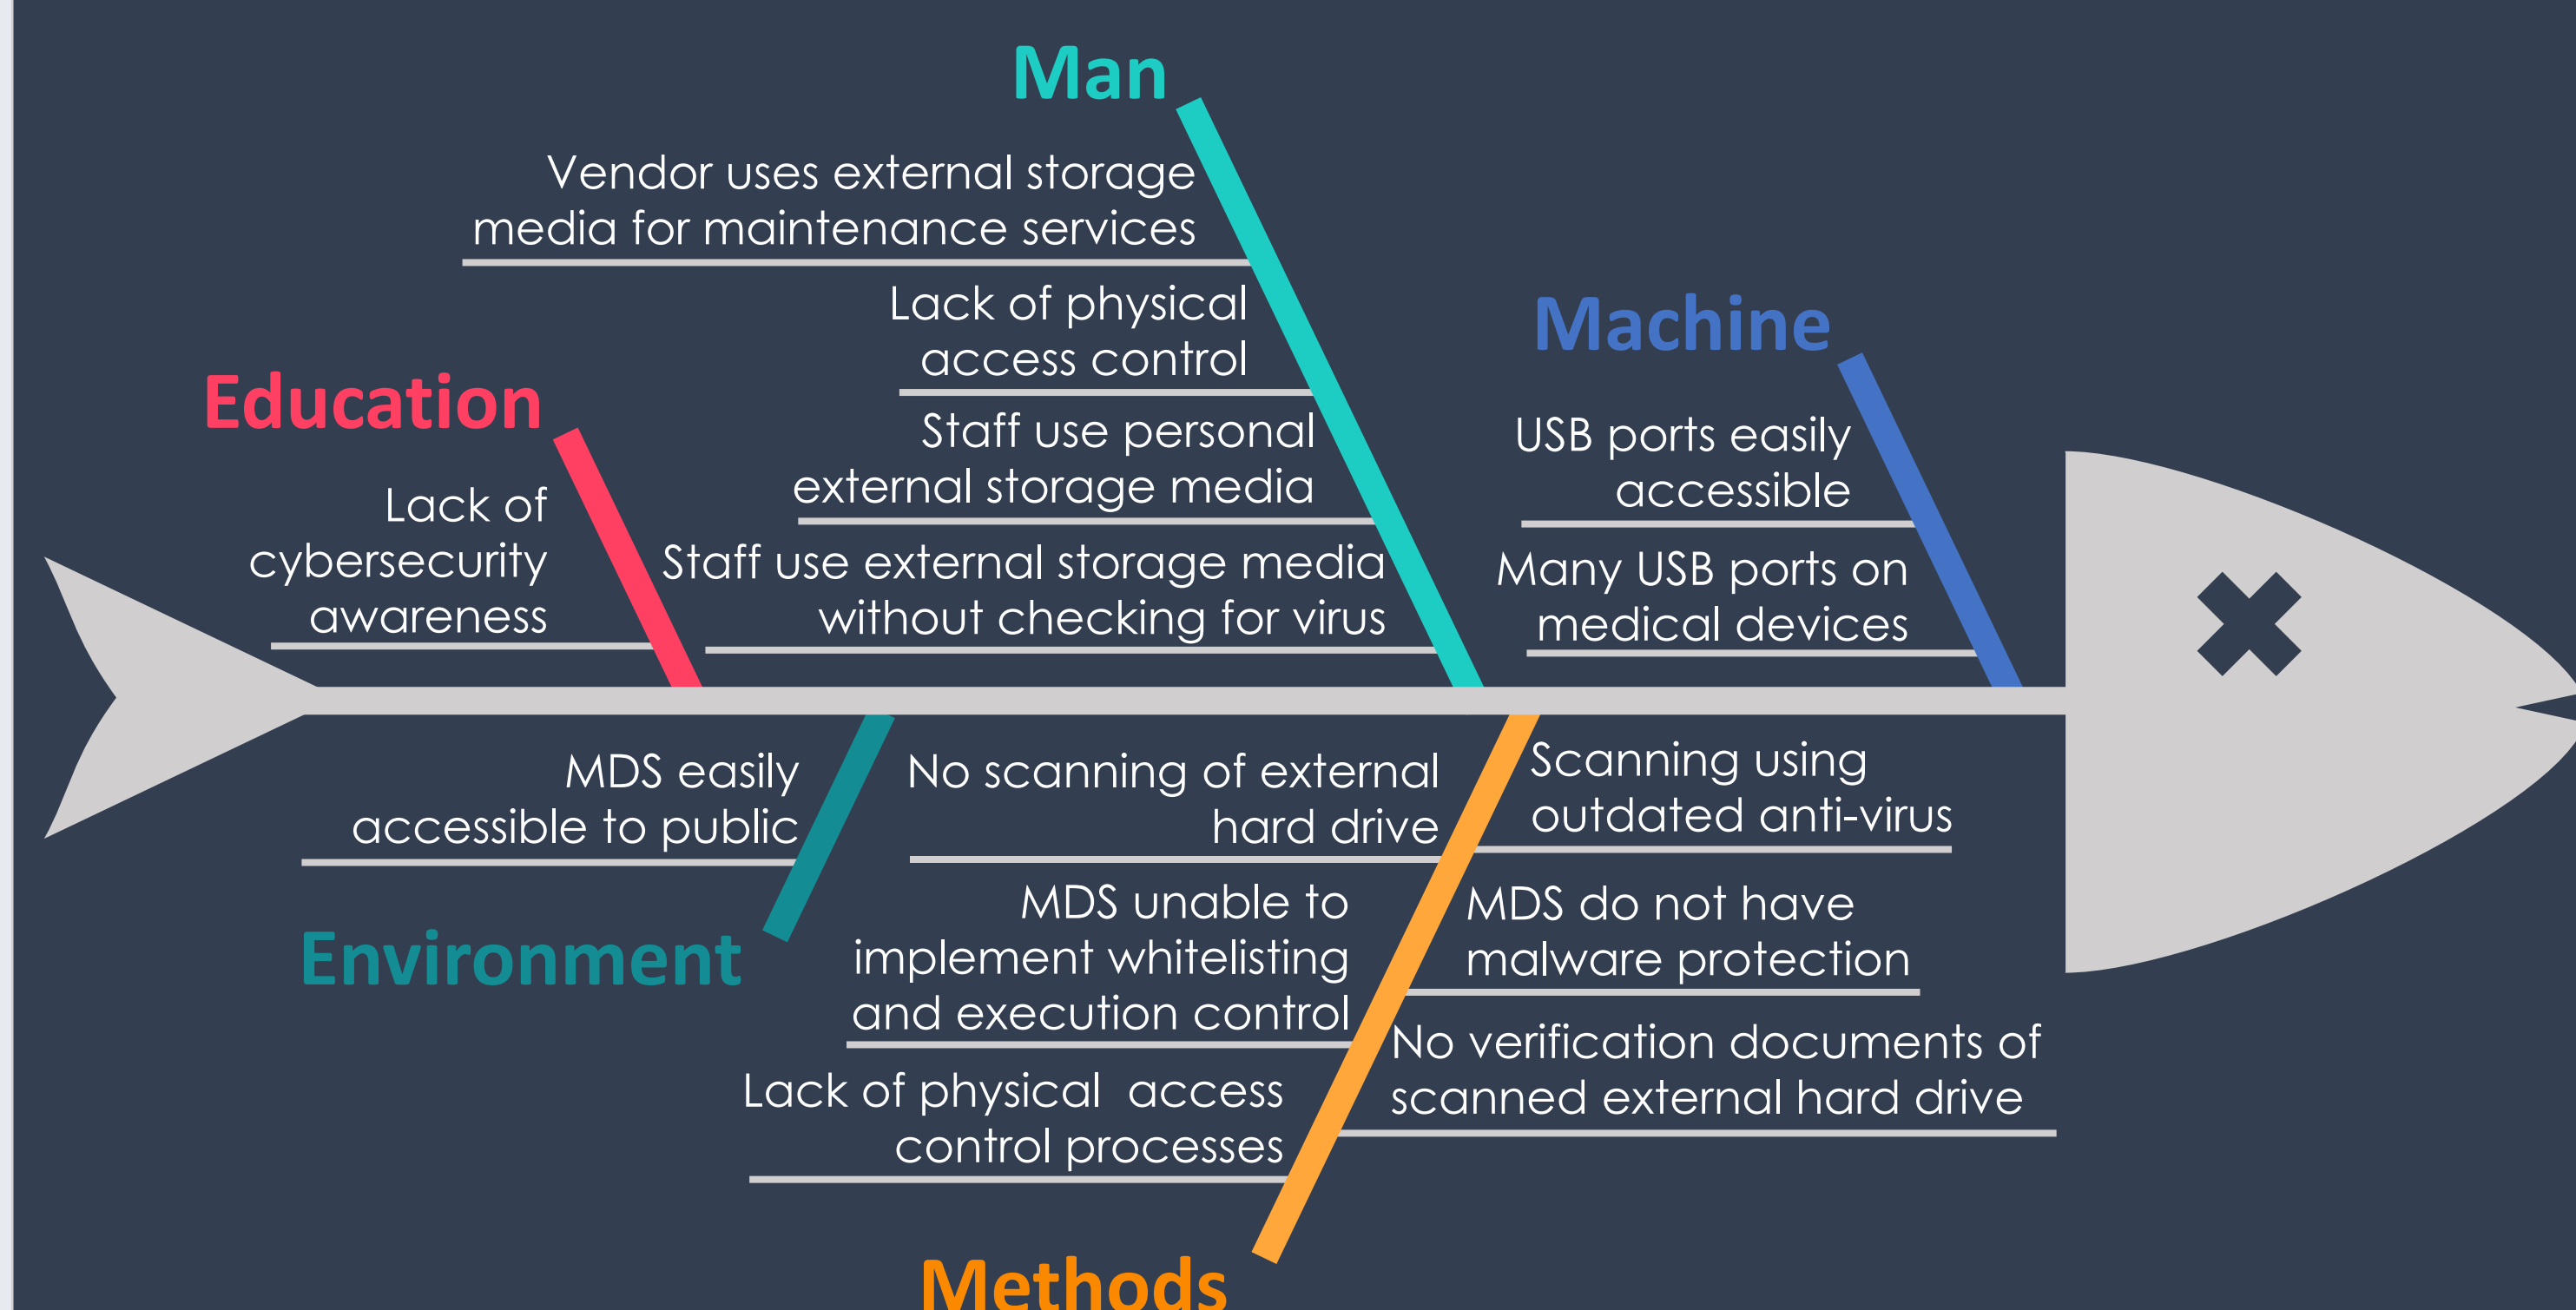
Man

Vendor uses external storage media for maintenance services

Lack of physical access control

Staff use personal external storage media

Staff use external storage media without checking for virus

Machine

USB ports easily accessible

Many USB ports on medical devices

Education

Lack of cybersecurity awareness

MDS easily accessible to public

Environment

No scanning of external hard drive

MDS unable to implement whitelisting and execution control

Lack of physical access control processes

Scanning using outdated anti-virus

MDS do not have malware protection

No verification documents of scanned external hard drive

Methods